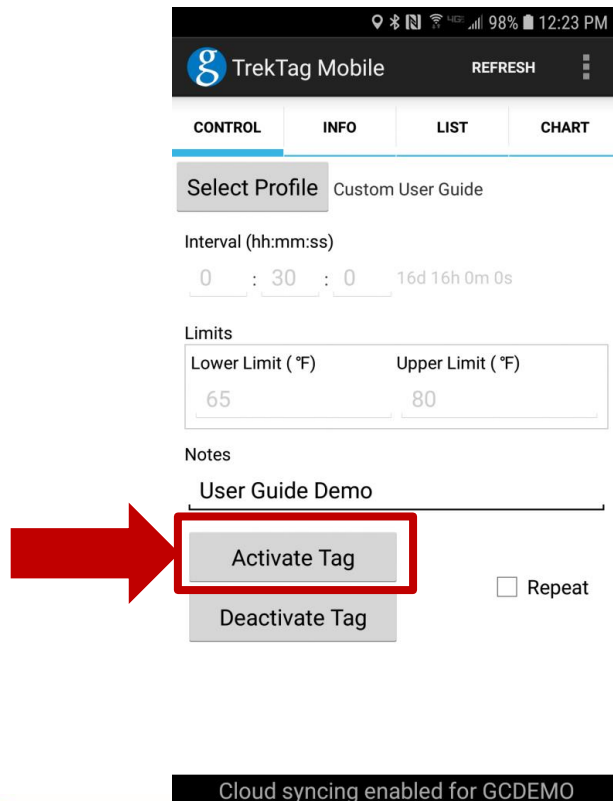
98% 12:23 PM

g TrekTag Mobile REFRESH

CONTROL INFO LIST CHART

Select Profile Custom User Guide

Interval (hh:mm:ss)

0 : 30 : 0 16d 16h 0m 0s

Limits

Lower Limit (°F) Upper Limit (°F)

65 80

Notes

User Guide Demo

Activate Tag

Repeat

Deactivate Tag

Cloud syncing enabled for GCDEMO